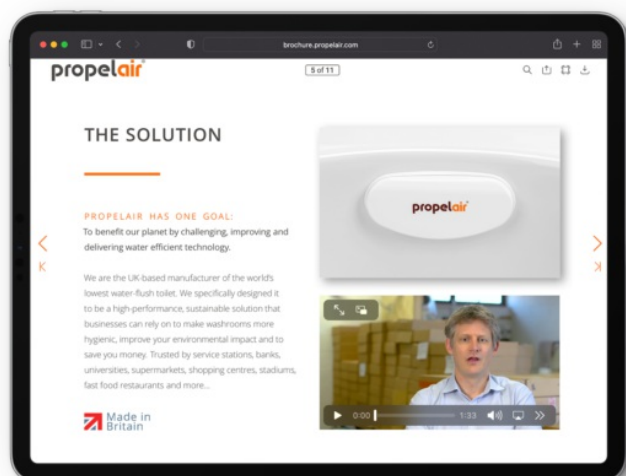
brochure.propelair.com

propelair

5 of 11

THE SOLUTION

PROPELAIR HAS ONE GOAL:
To benefit our planet by challenging, improving and delivering water efficient technology.

We are the UK-based manufacturer of the world's lowest water-flush toilet. We specifically designed it to be a high-performance, sustainable solution that businesses can rely on to make washrooms more hygienic, improve your environmental impact and to save you money. Trusted by service stations, banks, universities, supermarkets, shopping centres, stadiums, fast food restaurants and more...

Made in Britain

propelair

0:00

1:33